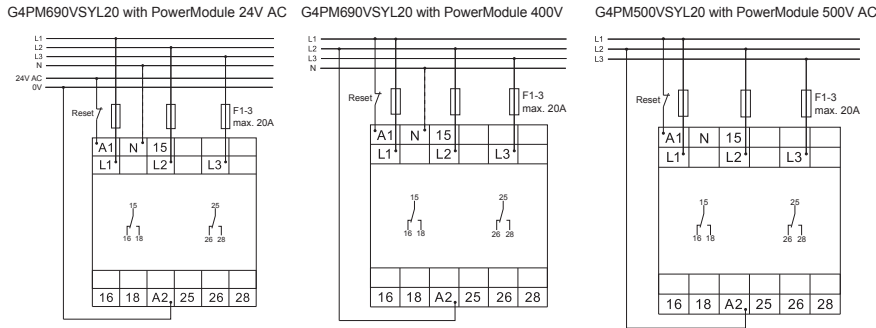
G4PM690VSYL20 with PowerModule 24V AC

L1
L2
L3
N
24V AC
0V

Reset

F1-3
max. 20A

A1 N 15
L1 L2 L3

15
16 18

25
26 28

16 18 A2 25 26 28

G4PM690VSYL20 with PowerModule 400V

L1
L2
L3
N

Reset

F1-3
max. 20A

A1 N 15
L1 L2 L3

15
16 18

25
26 28

16 18 A2 25 26 28

G4PM500VSYL20 with PowerModule 500V AC

L1
L2
L3

Reset

F1-3
max. 20A

A1 N 15
L1 L2 L3

15
16 18

25
26 28

16 18 A2 25 26 28